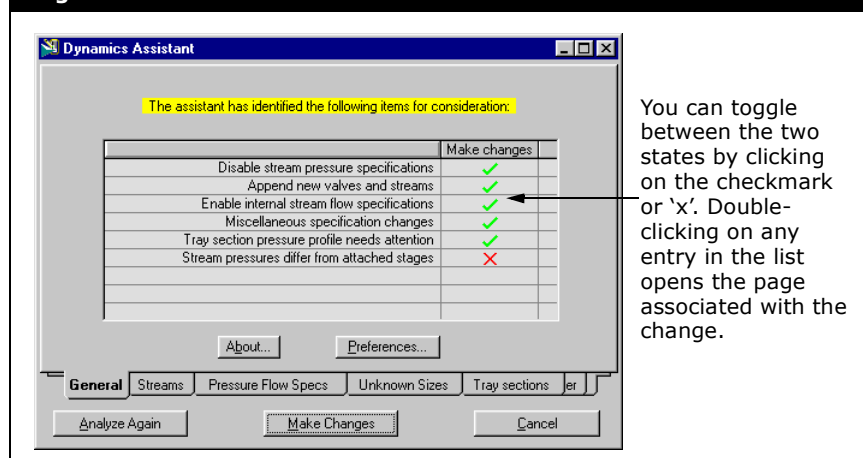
Dynamics Assistant

The assistant has identified the following items for consideration:

| | Make changes | |
|---|---|---|
| Disable stream pressure specifications | ✓ | |
| Append new valves and streams | ✓ | |
| Enable internal stream flow specifications | ✓ | |
| Miscellaneous specification changes | ✓ | |
| Tray section pressure profile needs attention | ✓ | |
| Stream pressures differ from attached stages | ✗ | |

About... Preferences...

General | Streams | Pressure Flow Specs | Unknown Sizes | Tray sections | er

Analyze Again | Make Changes | Cancel

You can toggle between the two states by clicking on the checkmark or 'x'. Double-clicking on any entry in the list opens the page associated with the change.